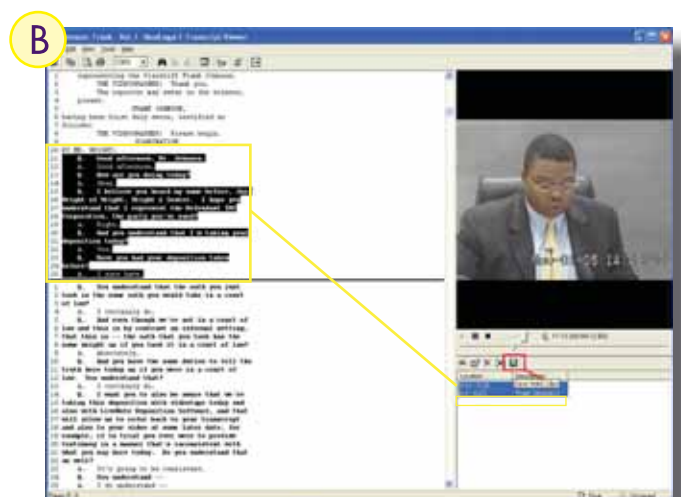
B

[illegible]

3 representing the Plaintiff Frank Johnson.
4 THE VIDEOGRAPHER: Thank you.
5 The reporter may swear in the witness,
6 please.
7 FRANK JOHNSON,
8 having been first duly sworn, testified as
9 follows:
10 THE VIDEOGRAPHER: Please begin.
11 EXAMINATION
12 BY MR. WRIGHT:
13 Q. Good afternoon, Mr. Johnson.
14 A. Good afternoon.
15 Q. How are you doing today?
16 A. Good.
17 Q. I believe you heard my name before, but
18 Wright of Wright, Wright & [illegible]. I hope you
19 understand that I represent the defendant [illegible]
20 deposition. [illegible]
21 A. Right.
22 Q. And you understand that I'm taking your
23 deposition today?
24 A. Yes.
25 Q. Have you had your deposition taken
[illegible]
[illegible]

1 Q. You understand that the oath you just
2 took is the same oath you would take in a court
3 of law?
4 A. I certainly do.
5 Q. And even though we're not in a court of
6 law and this is by contrast an informal setting,
7 that this is -- the oath that you took has the
8 same weight as if you took it in a court of law?
9 A. Absolutely.
10 Q. And you have the same duties to tell the
11 truth here today as if you were in a court of
12 law. You understand that?
13 A. I certainly do.
14 Q. I want you to also be aware that we're
15 taking this deposition with videotape today and
16 also with LiveNote Deposition Software, and that
17 will allow us to refer back to your transcript
18 and also to your video at some later date. For
19 example, if at trial you were here to present
20 testimony in a manner that's inconsistent with
21 what you may have today. Do you understand that
22 at all?
23 A. It's going to be consistent.
24 Q. You understand --
25 A. I do understand --

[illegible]